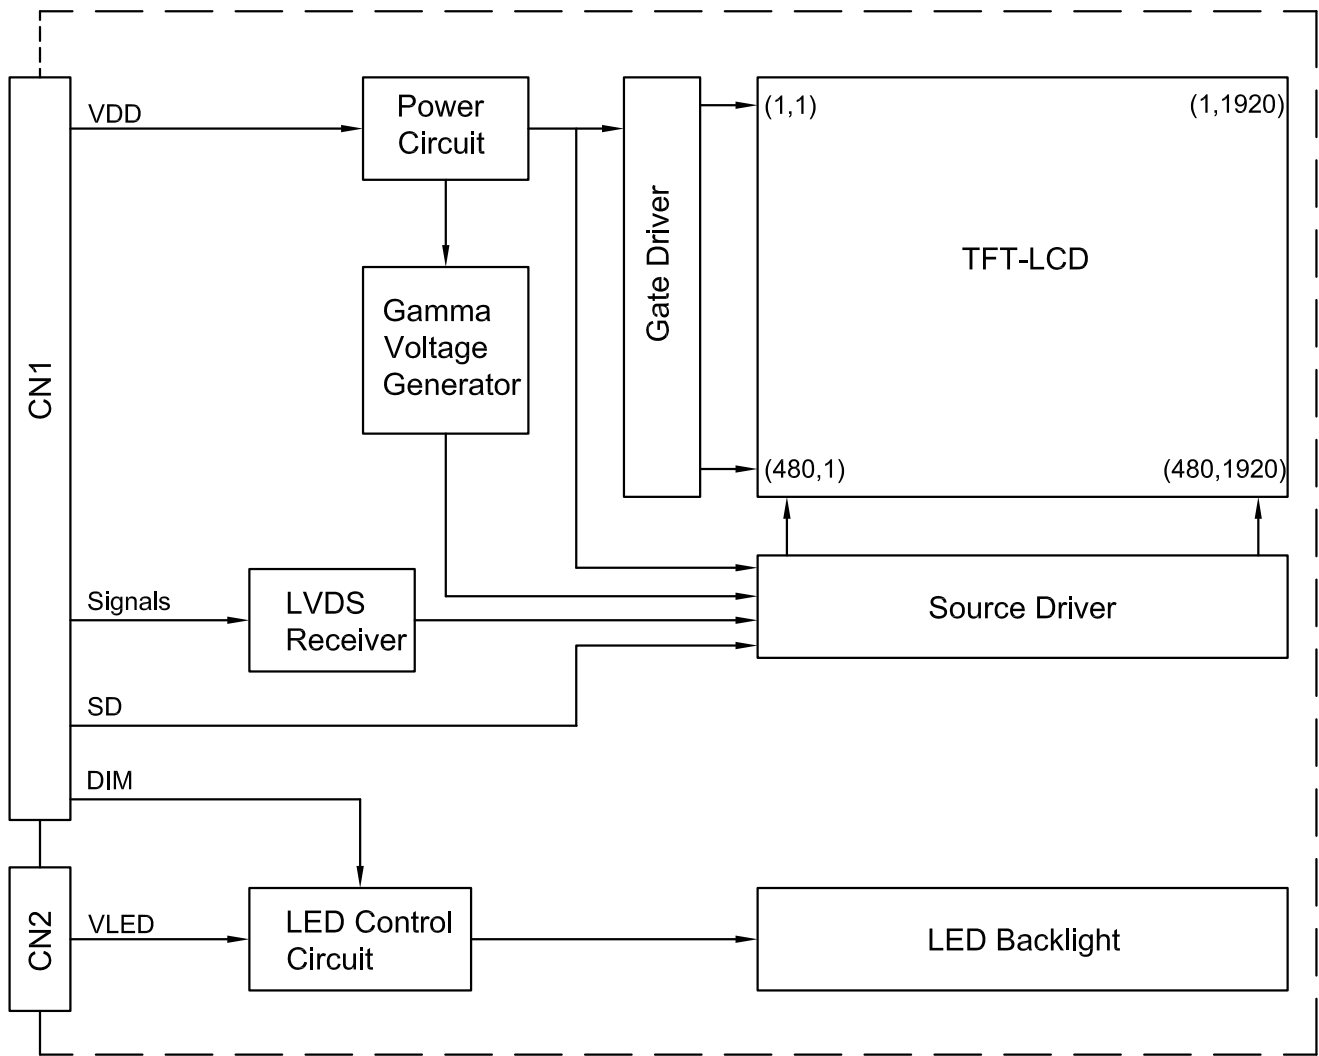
CN1

VDD

Power Circuit

Gate Driver

(1,1)

(1,1920)

TFT-LCD

Gamma Voltage Generator

(480,1)

(480,1920)

Signals

LVDS Receiver

Source Driver

SD

DIM

CN2

VLED

LED Control Circuit

LED Backlight